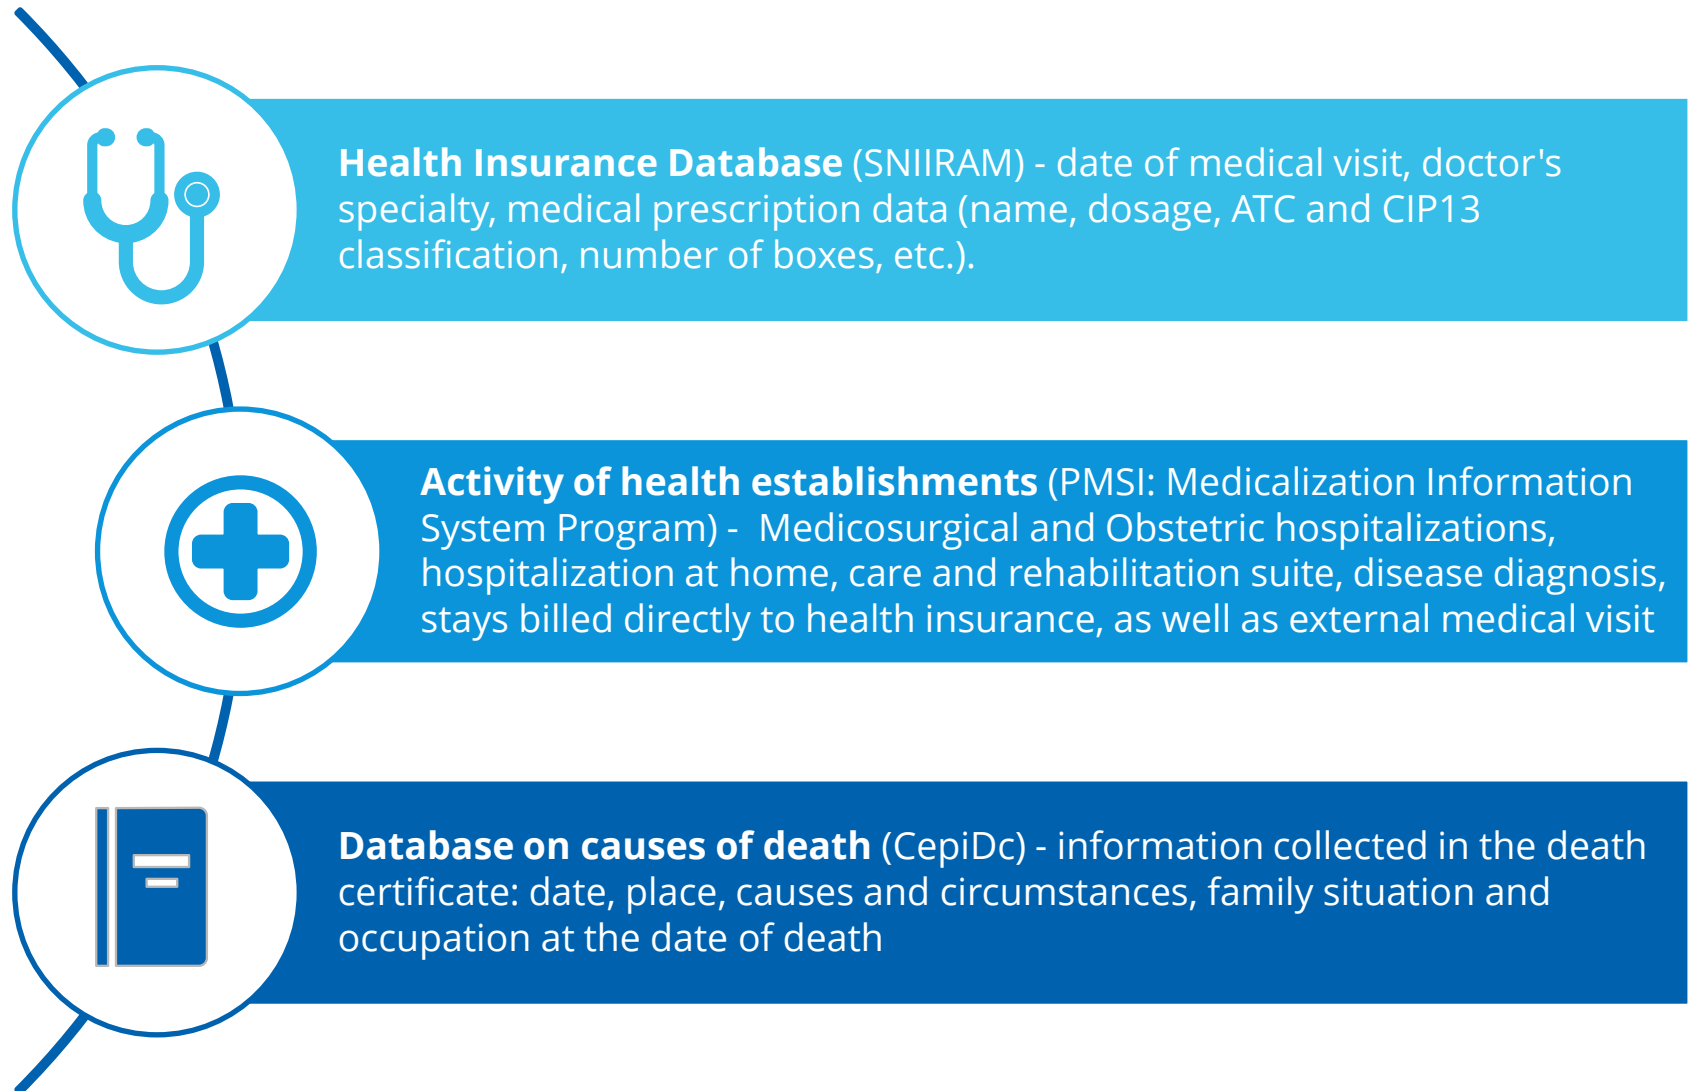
**Health Insurance Database** (SNIIRAM) - date of medical visit, doctor's specialty, medical prescription data (name, dosage, ATC and CIP13 classification, number of boxes, etc.).

**Activity of health establishments** (PMSI: Medicalization Information System Program) - Medicosurgical and Obstetric hospitalizations, hospitalization at home, care and rehabilitation suite, disease diagnosis, stays billed directly to health insurance, as well as external medical visit

**Database on causes of death** (CepiDc) - information collected in the death certificate: date, place, causes and circumstances, family situation and occupation at the date of death